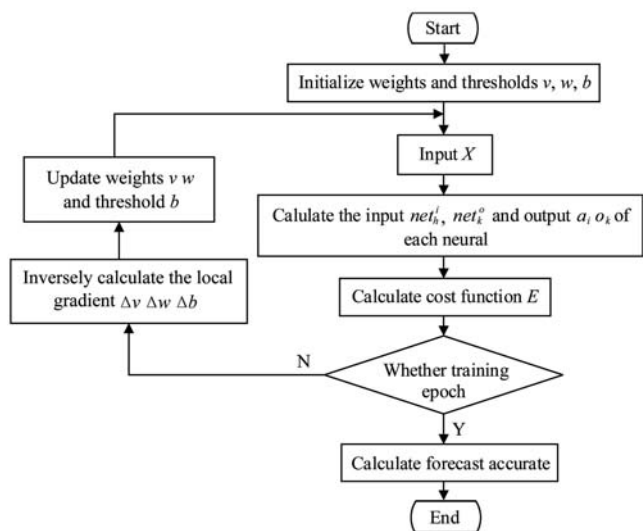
Start

Initialize weights and thresholds $v$, $w$, $b$

Input $X$

Calulate the input $net_h^i$, $net_k^o$ and output $a_i$ $o_k$ of each neural

Calculate cost function $E$

Whether training epoch

N

Y

Calculate forecast accurate

End

Inversely calculate the local gradient $\Delta v$ $\Delta w$ $\Delta b$

Update weights $v$ $w$ and threshold $b$